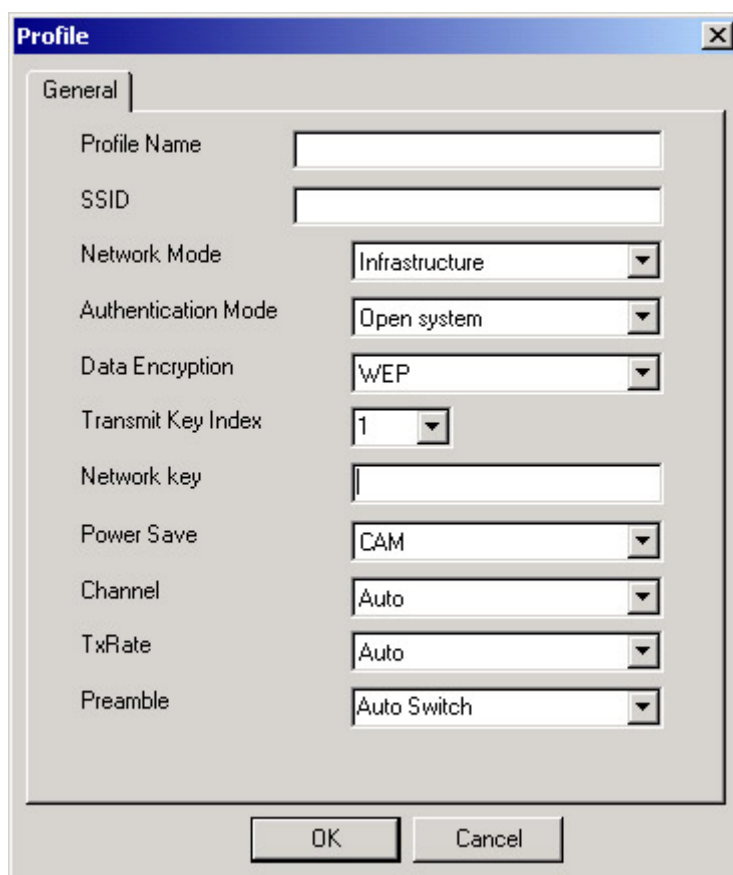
Profile

General

Profile Name

SSID

Network Mode

Infrastructure

Authentication Mode

Open system

Data Encryption

WEP

Transmit Key Index

1

Network key

Power Save

CAM

Channel

Auto

TxRate

Auto

Preamble

Auto Switch

OK

Cancel